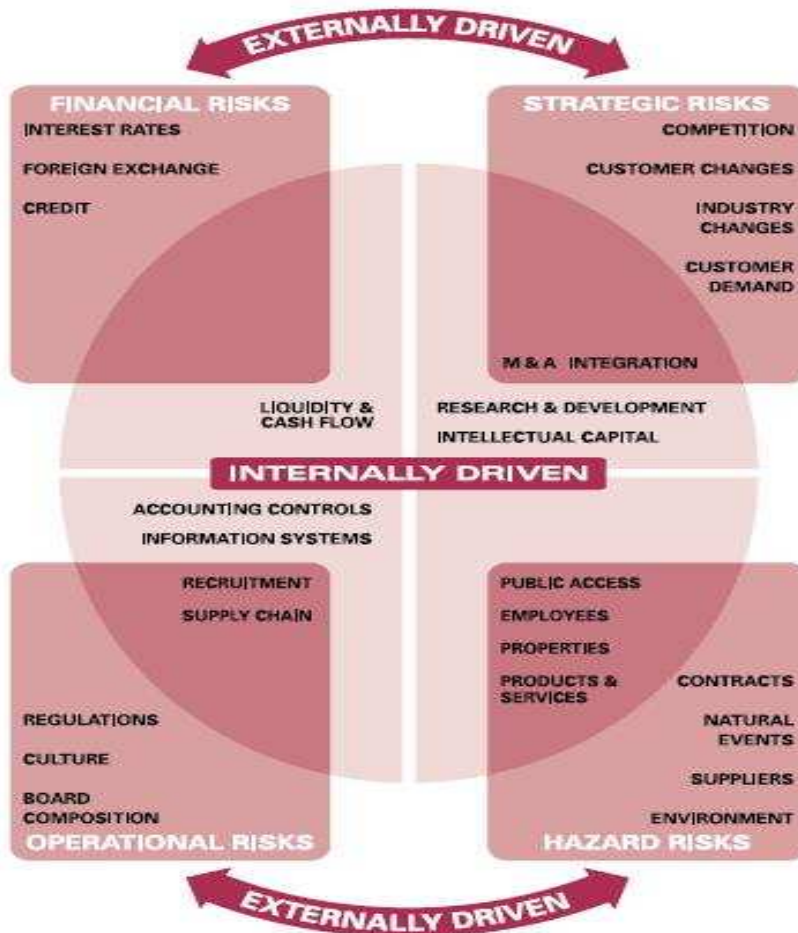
EXTERNALLY DRIVEN

FINANCIAL RISKS
INTEREST RATES
FOREIGN EXCHANGE
CREDIT

STRATEGIC RISKS
COMPETITION
CUSTOMER CHANGES
INDUSTRY CHANGES
CUSTOMER DEMAND
M & A INTEGRATION

LIQUIDITY & CASH FLOW
RESEARCH & DEVELOPMENT
INTELLECTUAL CAPITAL

INTERNALLY DRIVEN

ACCOUNTING CONTROLS
INFORMATION SYSTEMS
RECRUITMENT
SUPPLY CHAIN

PUBLIC ACCESS
EMPLOYEES
PROPERTIES
PRODUCTS & SERVICES
CONTRACTS
NATURAL EVENTS
SUPPLIERS
ENVIRONMENT
HAZARD RISKS

REGULATIONS
CULTURE
BOARD COMPOSITION
OPERATIONAL RISKS

EXTERNALLY DRIVEN